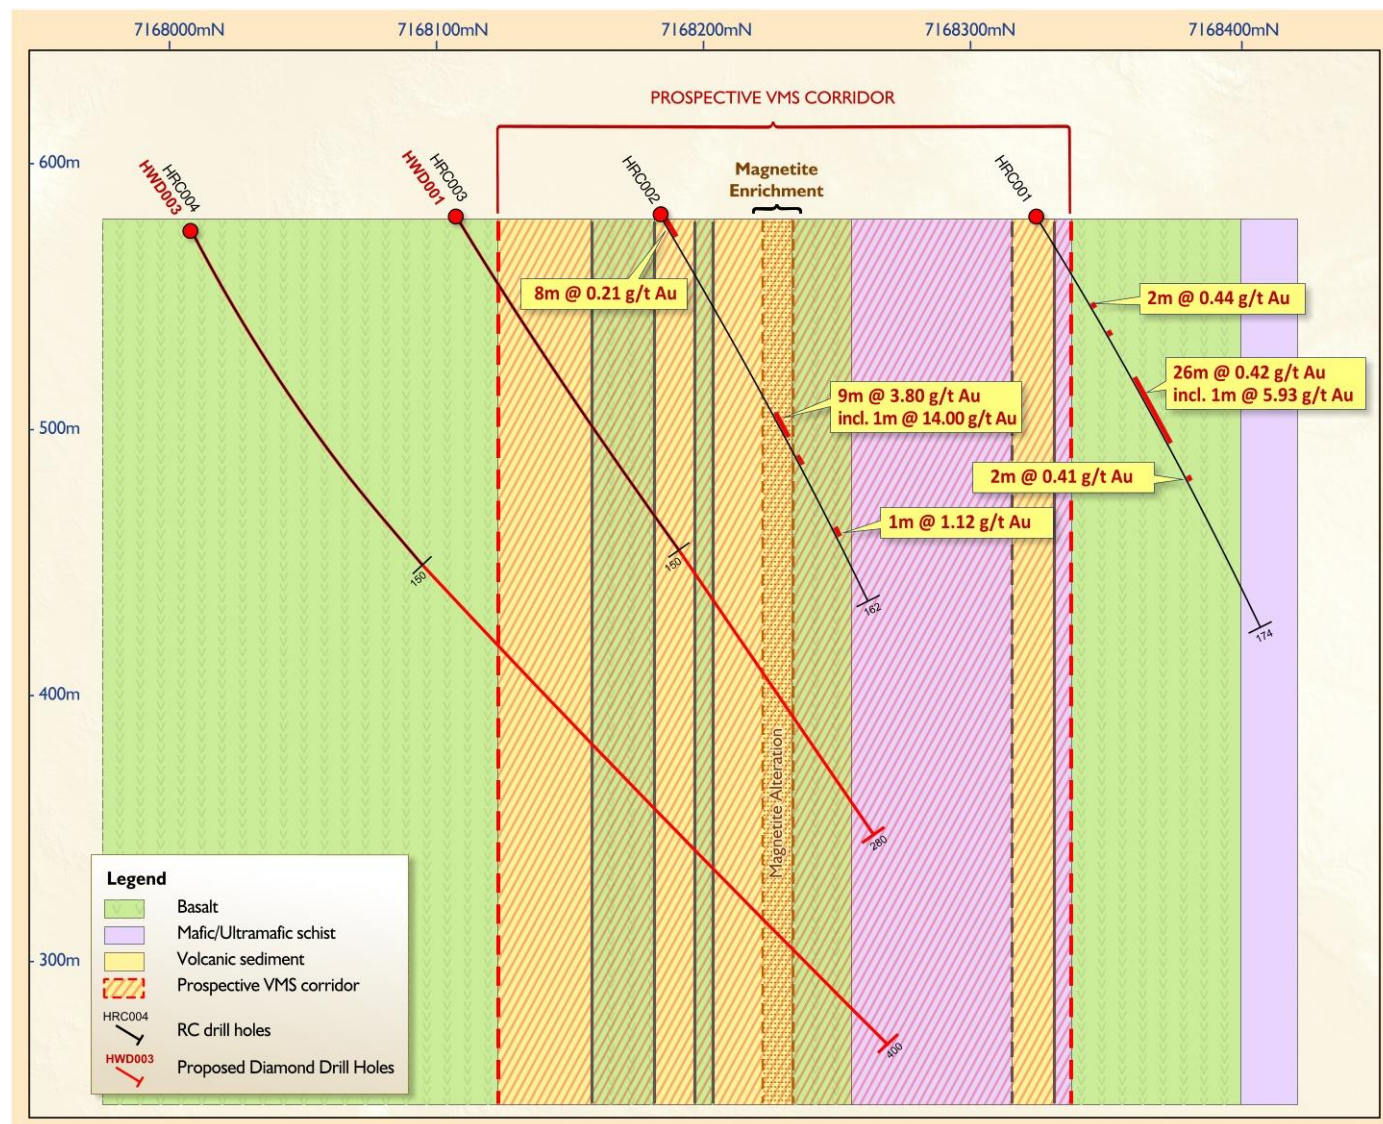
7168000mN
7168100mN
7168200mN
7168300mN
7168400mN

PROSPECTIVE VMS CORRIDOR

600m
500m
400m
300m

HWD003
HRC004
HWD001
HRC003
HRC002
Magnetite Enrichment
HRC001

8m @ 0.21 g/t Au
2m @ 0.44 g/t Au
26m @ 0.42 g/t Au
incl. 1m @ 5.93 g/t Au
9m @ 3.80 g/t Au
incl. 1m @ 14.00 g/t Au
2m @ 0.41 g/t Au
1m @ 1.12 g/t Au

150
150
162
174
Magnetite Alteration
280
400

Legend
Basalt
Mafic/Ultramafic schist
Volcanic sediment
Prospective VMS corridor
HRC004
RC drill holes
HWD003
Proposed Diamond Drill Holes